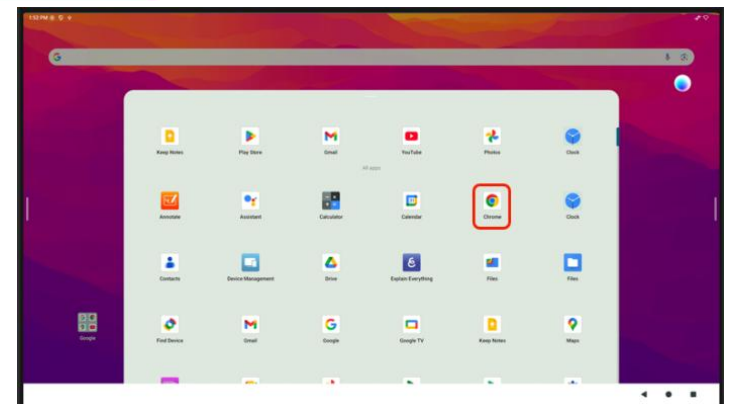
1:52 PM

Keep Notes
Play Store
Gmail
YouTube
Photos
Clock

All apps

Annotate
Assistant
Calculator
Calendar
Chrome
Clock

Contacts
Device Management
Drive
Explain Everything
Files
Files

Google

Find Device
Gmail
Google
Google TV
Keep Notes
Maps